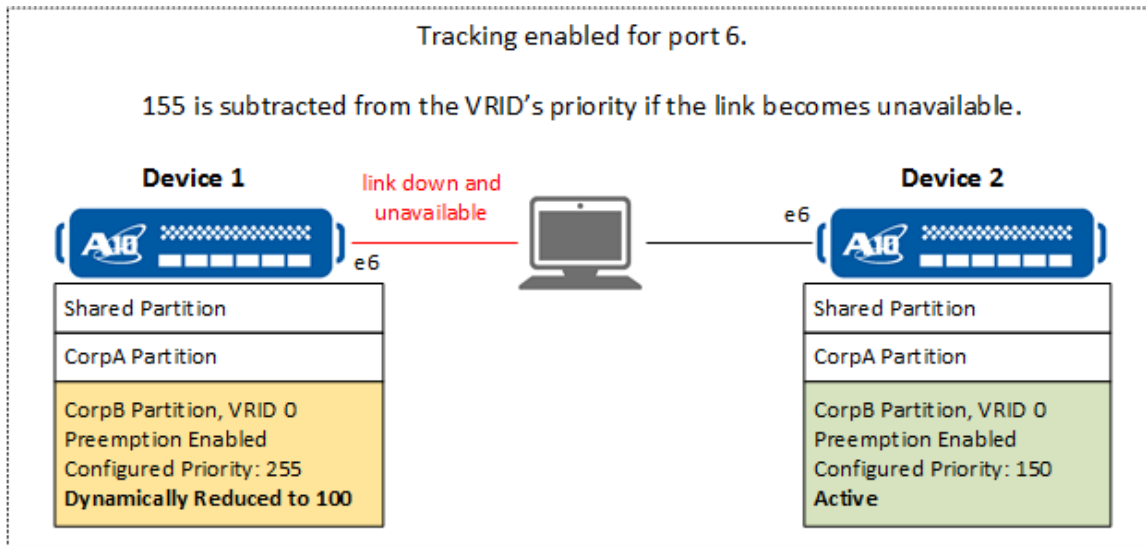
Tracking enabled for port 6.

155 is subtracted from the VRID's priority if the link becomes unavailable.

Device 1

link down and unavailable

Device 2

e6

A10

e6

A10

Shared Partition

CorpA Partition

CorpB Partition, VRID 0
Preemption Enabled
Configured Priority: 255
**Dynamically Reduced to 100**

Shared Partition

CorpA Partition

CorpB Partition, VRID 0
Preemption Enabled
Configured Priority: 150
**Active**